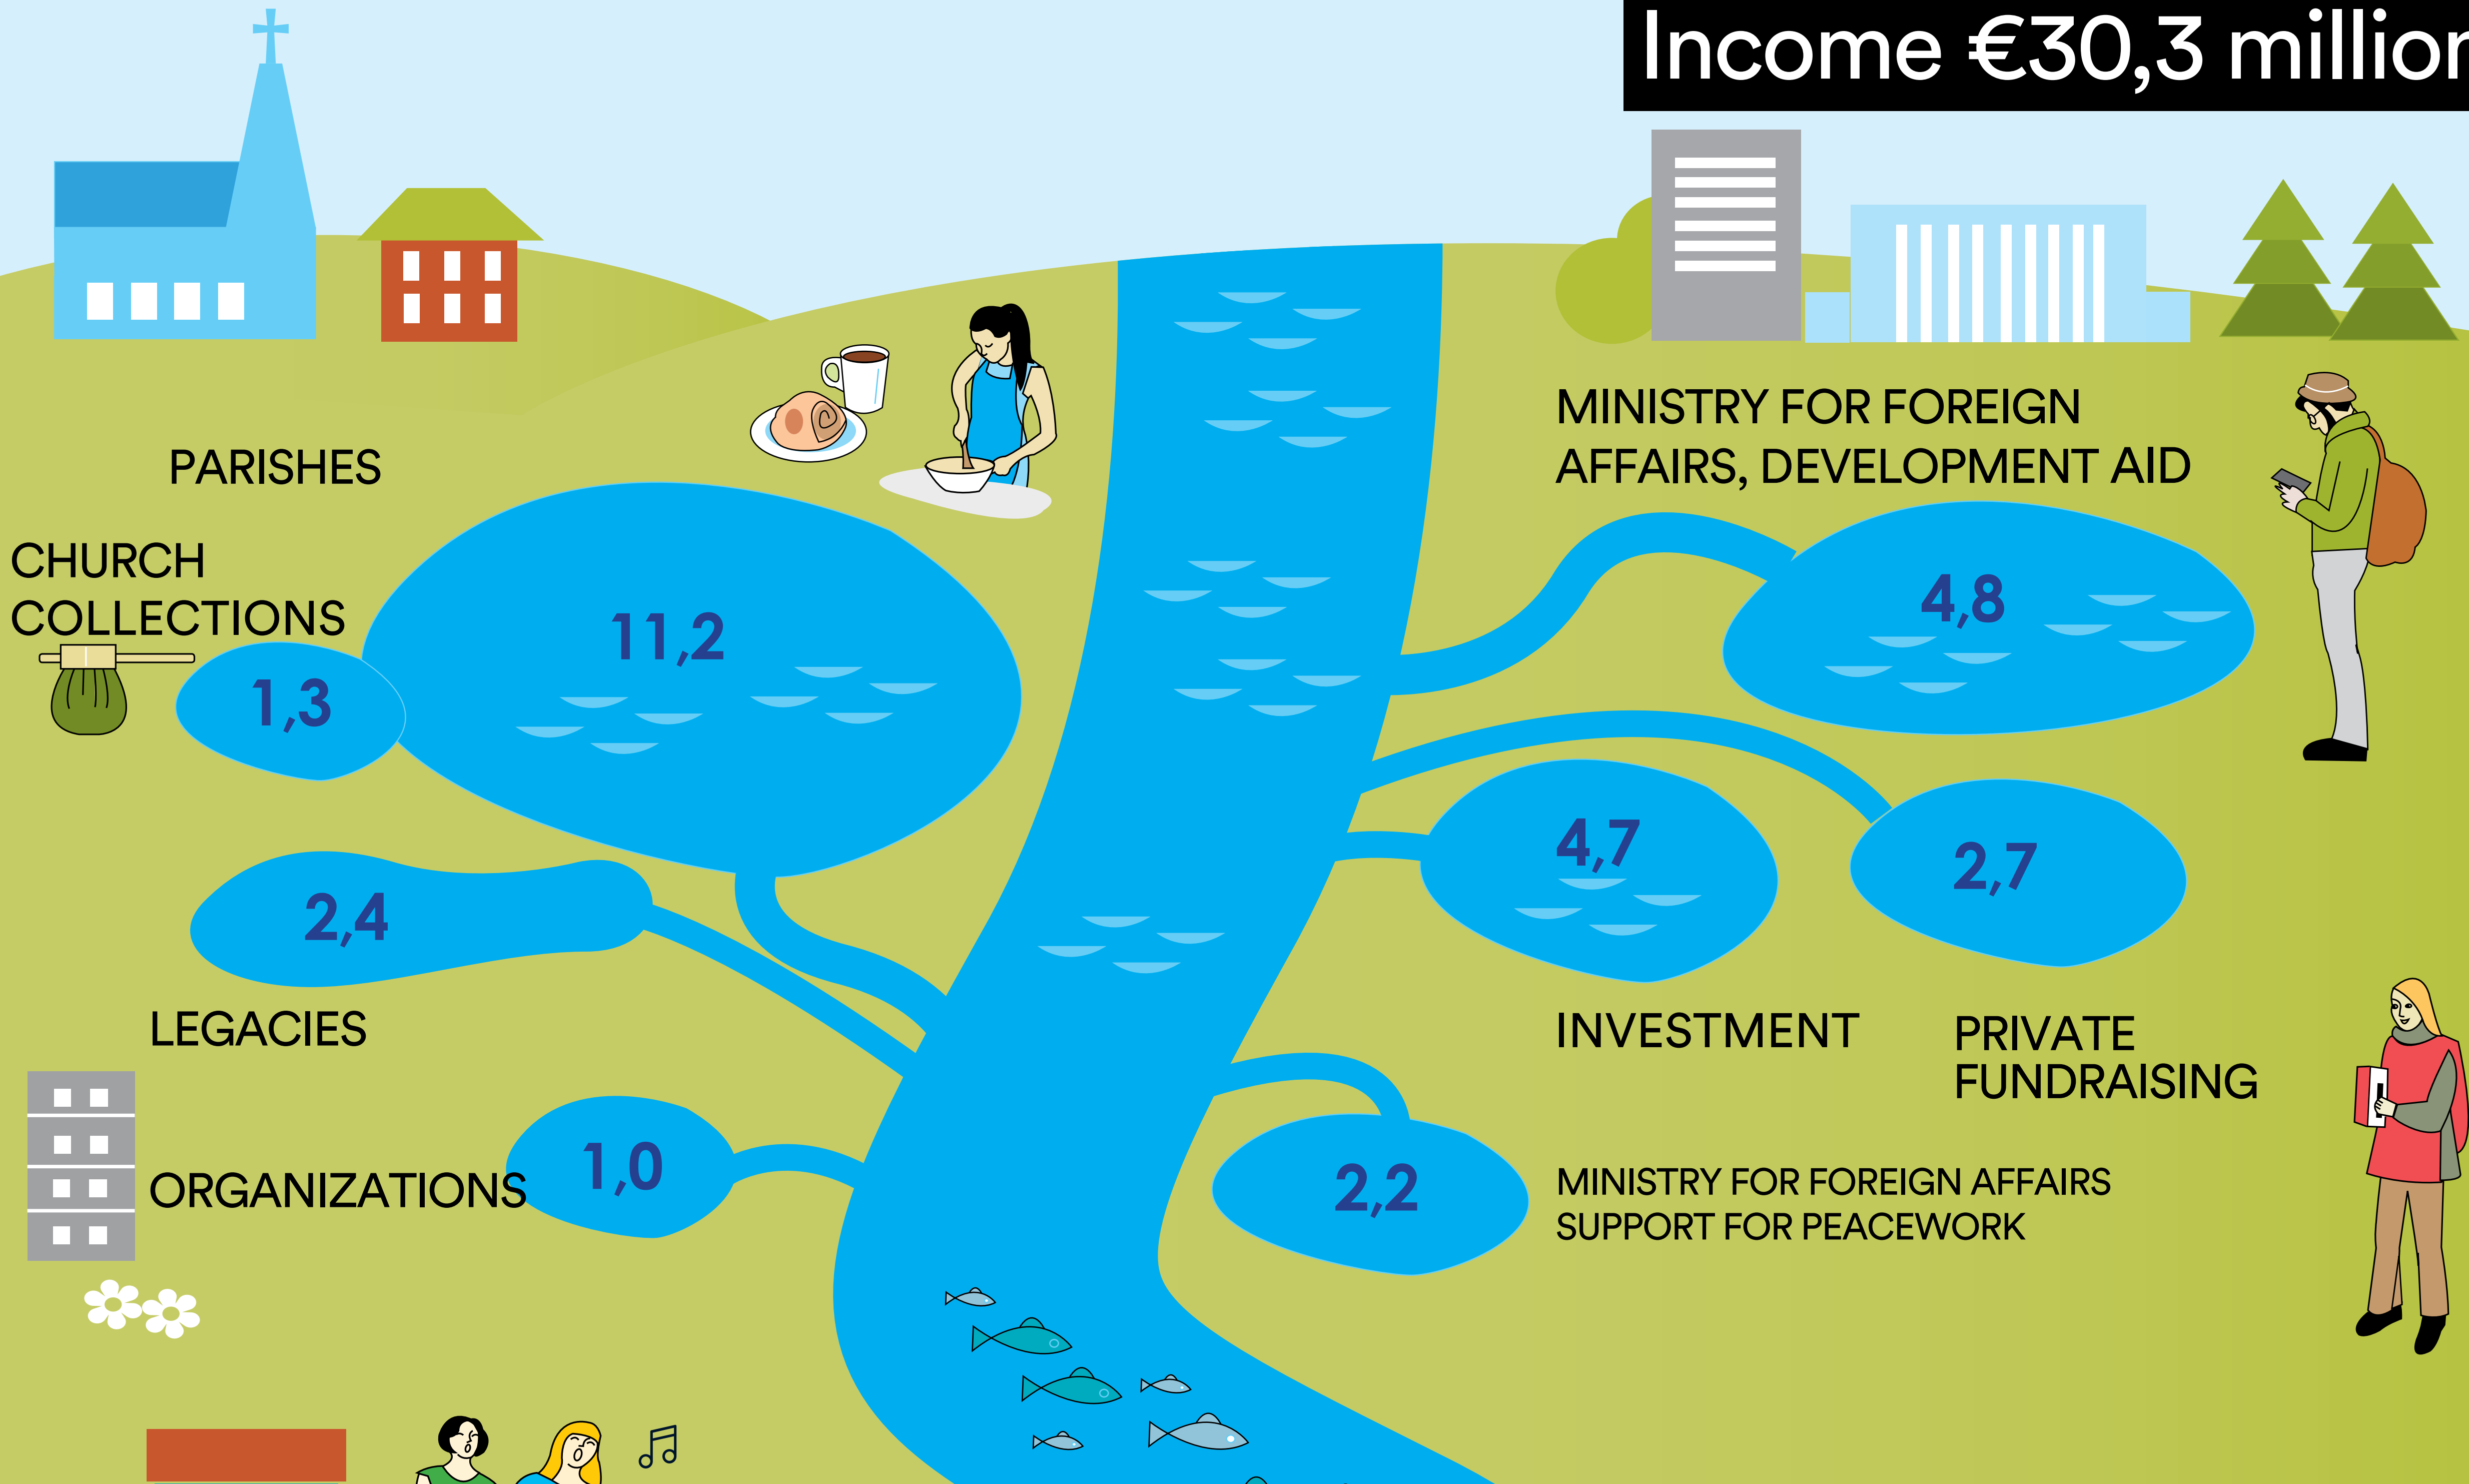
Income €30,3 millior

PARISHES

11,2

CHURCH COLLECTIONS

1,3

2,4

LEGACIES

ORGANIZATIONS

1,0

MINISTRY FOR FOREIGN AFFAIRS, DEVELOPMENT AID

4,8

4,7

2,7

INVESTMENT

PRIVATE FUNDRAISING

2,2

MINISTRY FOR FOREIGN AFFAIRS SUPPORT FOR PEACEWORK